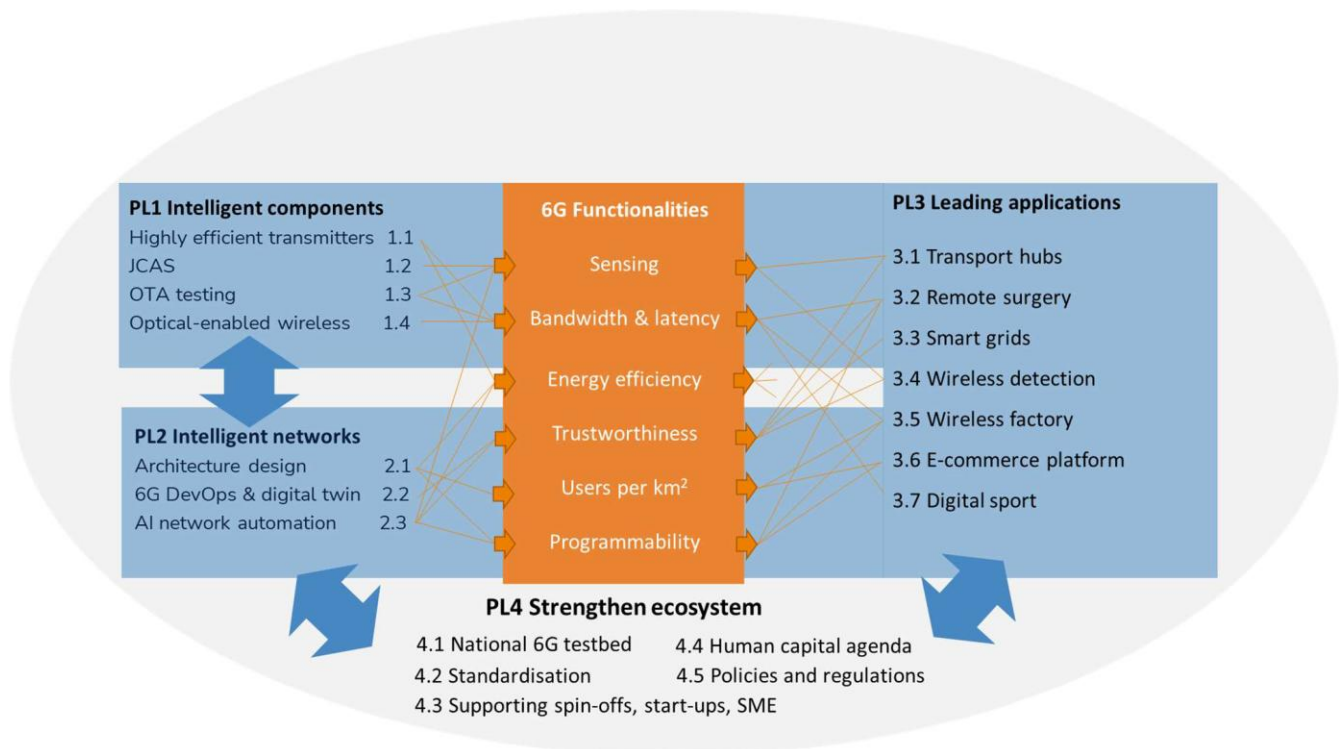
PL1 Intelligent components
Highly efficient transmitters 1.1
JCAS 1.2
OTA testing 1.3
Optical-enabled wireless 1.4

PL2 Intelligent networks
Architecture design 2.1
6G DevOps & digital twin 2.2
AI network automation 2.3

6G Functionalities
Sensing
Bandwidth & latency
Energy efficiency
Trustworthiness
Users per km$^2$
Programmability

PL3 Leading applications
3.1 Transport hubs
3.2 Remote surgery
3.3 Smart grids
3.4 Wireless detection
3.5 Wireless factory
3.6 E-commerce platform
3.7 Digital sport

PL4 Strengthen ecosystem
4.1 National 6G testbed
4.2 Standardisation
4.3 Supporting spin-offs, start-ups, SME
4.4 Human capital agenda
4.5 Policies and regulations